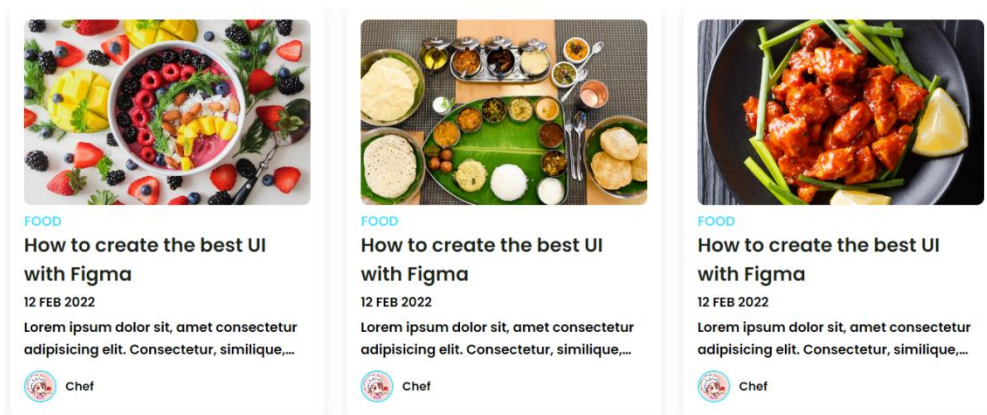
FOOD

How to create the best UI with Figma

12 FEB 2022

Lorem ipsum dolor sit, amet consectetur adipisicing elit. Consectetur, similique,...

Chef

FOOD

How to create the best UI with Figma

12 FEB 2022

Lorem ipsum dolor sit, amet consectetur adipisicing elit. Consectetur, similique,...

Chef

FOOD

How to create the best UI with Figma

12 FEB 2022

Lorem ipsum dolor sit, amet consectetur adipisicing elit. Consectetur, similique,...

Chef